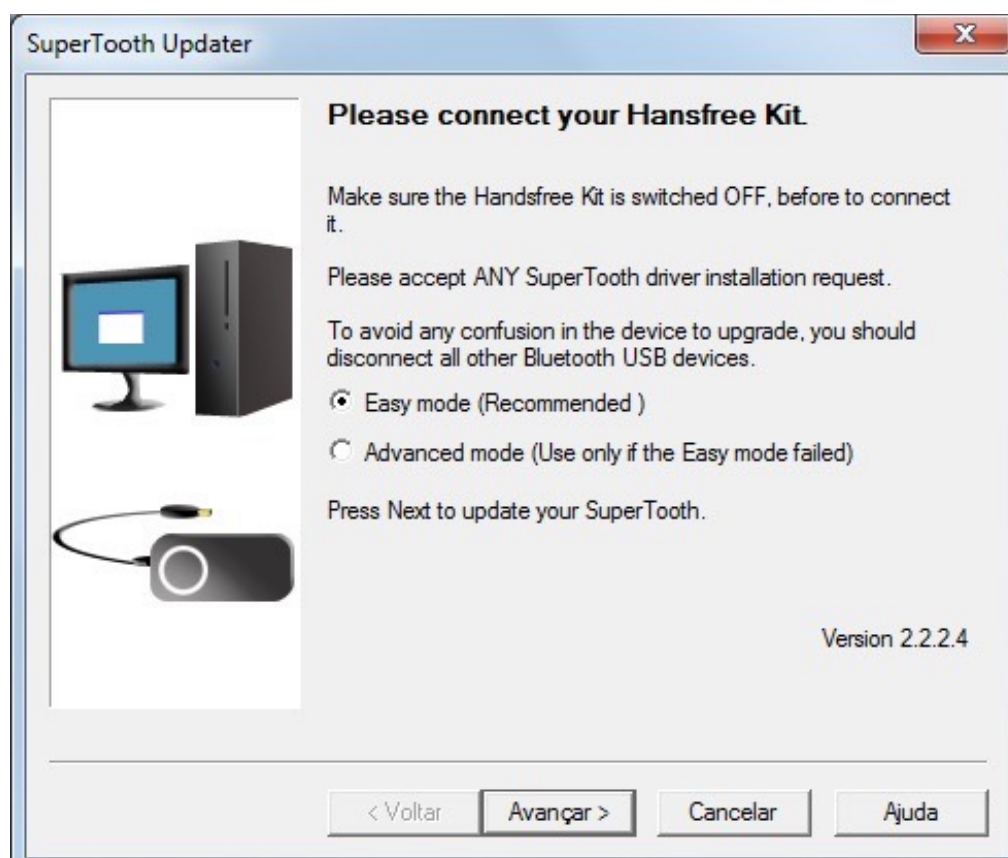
SuperTooth Updater

Please connect your Hansfree Kit.

Make sure the Handsfree Kit is switched OFF, before to connect it.

Please accept ANY SuperTooth driver installation request.

To avoid any confusion in the device to upgrade, you should disconnect all other Bluetooth USB devices.

Easy mode (Recommended )

Advanced mode (Use only if the Easy mode failed)

Press Next to update your SuperTooth.

Version 2.2.2.4

< Voltar
Avançar >
Cancelar
Ajuda